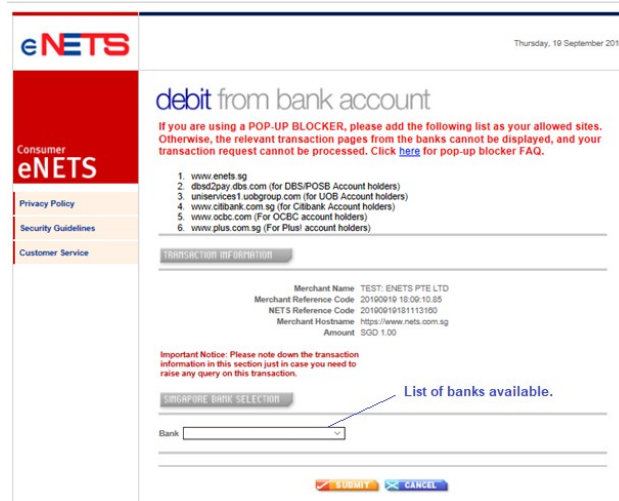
eNETS

Thursday, 19 September 201

Consumer
eNETS

Privacy Policy

Security Guidelines

Customer Service

debit from bank account

If you are using a POP-UP BLOCKER, please add the following list as your allowed sites. Otherwise, the relevant transaction pages from the banks cannot be displayed, and your transaction request cannot be processed. Click here for pop-up blocker FAQ.

1. www.enets.sg
2. dbsd2pay.dbs.com (for DBS/POSB Account holders)
3. uniservices1.uobgroup.com (for UOB Account holders)
4. www.citibank.com.sg (for Citibank Account holders)
5. www.ocbc.com (For OCBC account holders)
6. www.plus.com.sg (For Plus! account holders)

TRANSACTION INFORMATION

| | |
|---|---|
| Merchant Name | TEST: ENETS PTE LTD |
| Merchant Reference Code | 20190919 18:09:10.85 |
| NETS Reference Code | 20190919181113150 |
| Merchant Hostname | https://www.nets.com.sg |
| Amount | SGD 1.00 |

Important Notice: Please note down the transaction information in this section just in case you need to raise any query on this transaction.

List of banks available.

SINGAPORE BANK SELECTION

Bank

SUBMIT CANCEL